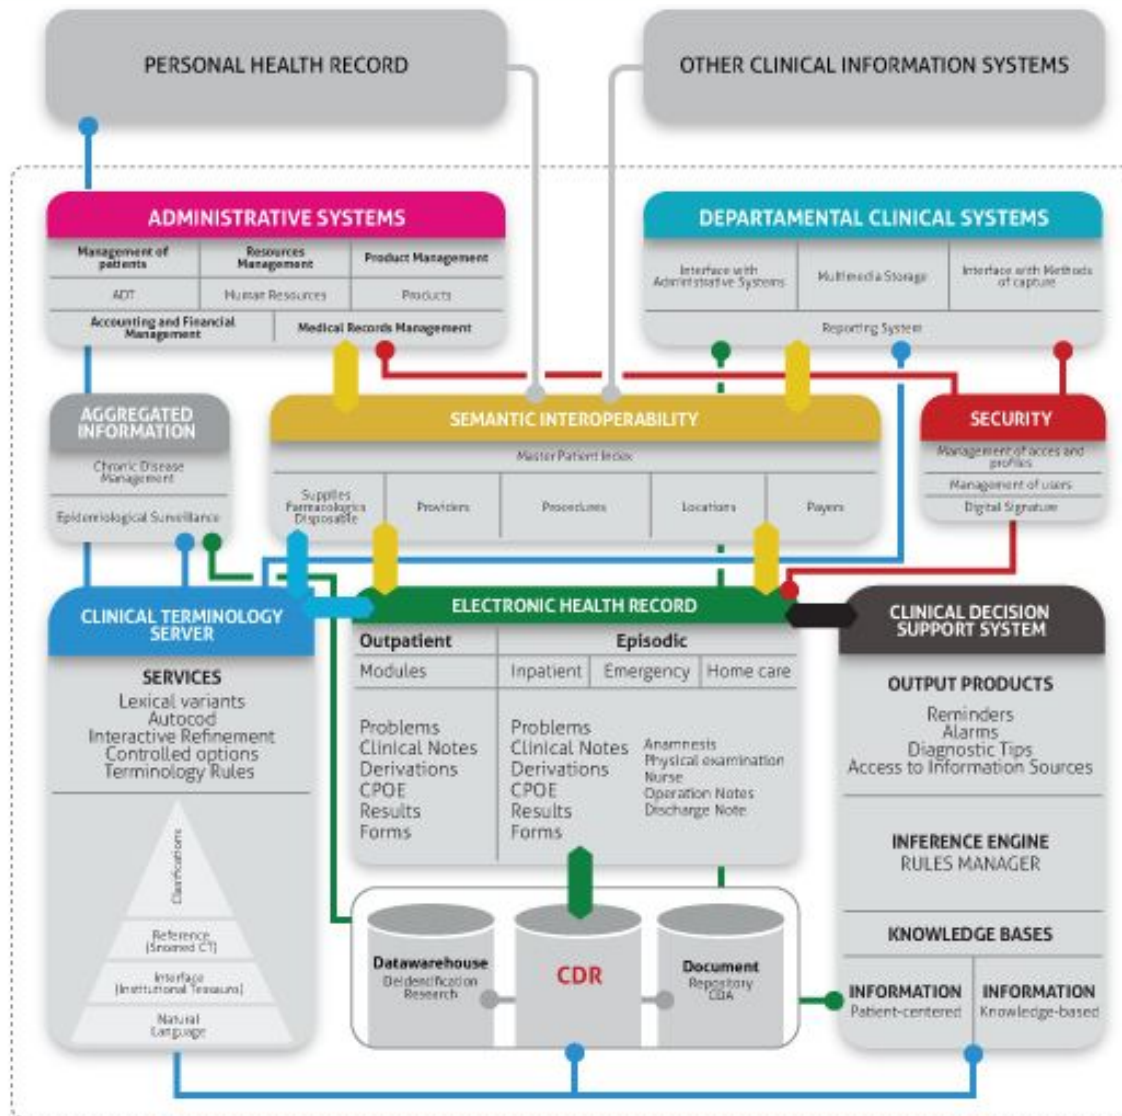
PERSONAL HEALTH RECORD

OTHER CLINICAL INFORMATION SYSTEMS

ADMINISTRATIVE SYSTEMS

| Management of patients | Resources Management | Product Management |
|---|---|---|
| ADT | Human Resources | Products |

| Accounting and Financial Management | Medical Records Management |
|---|---|

DEPARTAMENTAL CLINICAL SYSTEMS

| Interface with Administrative Systems | Multimedia Storage | Interface with Methods of capture |
|---|---|---|

Reporting System

AGGREGATED INFORMATION

Chronic Disease Management

Epidemiological Surveillance

SEMANTIC INTEROPERABILITY

Master Patient Index

| Supplies Farmacologics Disposable | Providers | Procedures | Locations | Payers |
|---|---|---|---|---|

SECURITY

Management of acces and profiles

Management of users

Digital Signature

CLINICAL TERMINOLOGY SERVER

SERVICES

Lexical variants
Autocod
Interactive Refinement
Controlled options
Terminology Rules

Clasifications

Reference (Snomed CT)

Interface (Institutional Tesauro)

Natural Language

ELECTRONIC HEALTH RECORD

| Outpatient | Episodic | | |
|---|---|---|---|
| Modules | Inpatient | Emergency | Home care |

Problems
Clinical Notes
Derivations
CPOE
Results
Forms

Problems
Clinical Notes
Derivations
CPOE
Results
Forms

Anamnesis
Physical examination
Nurse
Operation Notes
Discharge Note

Datawarehouse
Deidentification
Research

CDR

Document
Repository
CDA

CLINICAL DECISION SUPPORT SYSTEM

OUTPUT PRODUCTS

Reminders
Alarms
Diagnostic Tips
Access to Information Sources

INFERENCE ENGINE
RULES MANAGER

KNOWLEDGE BASES

INFORMATION
Patient-centered

INFORMATION
Knowledge-based